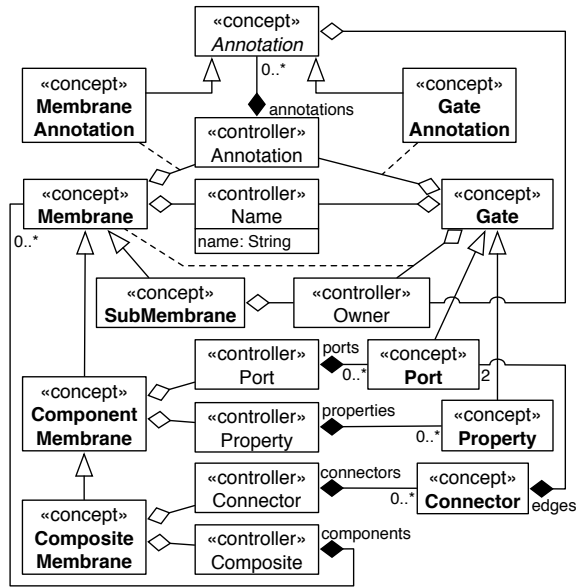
«concept»
Annotation

0..*

annotations

«concept»
Membrane
Annotation

«controller»
Annotation

«concept»
Gate
Annotation

«concept»
Membrane

«controller»
Name

name: String

«concept»
Gate

0..*

«concept»
SubMembrane

«controller»
Owner

«controller»
Port

ports

0..*

«concept»
Port

2

«concept»
Component
Membrane

«controller»
Property

properties

0..*

«concept»
Property

«controller»
Connector

connectors

0..*

«concept»
Connector

edges

«concept»
Composite
Membrane

«controller»
Composite

components